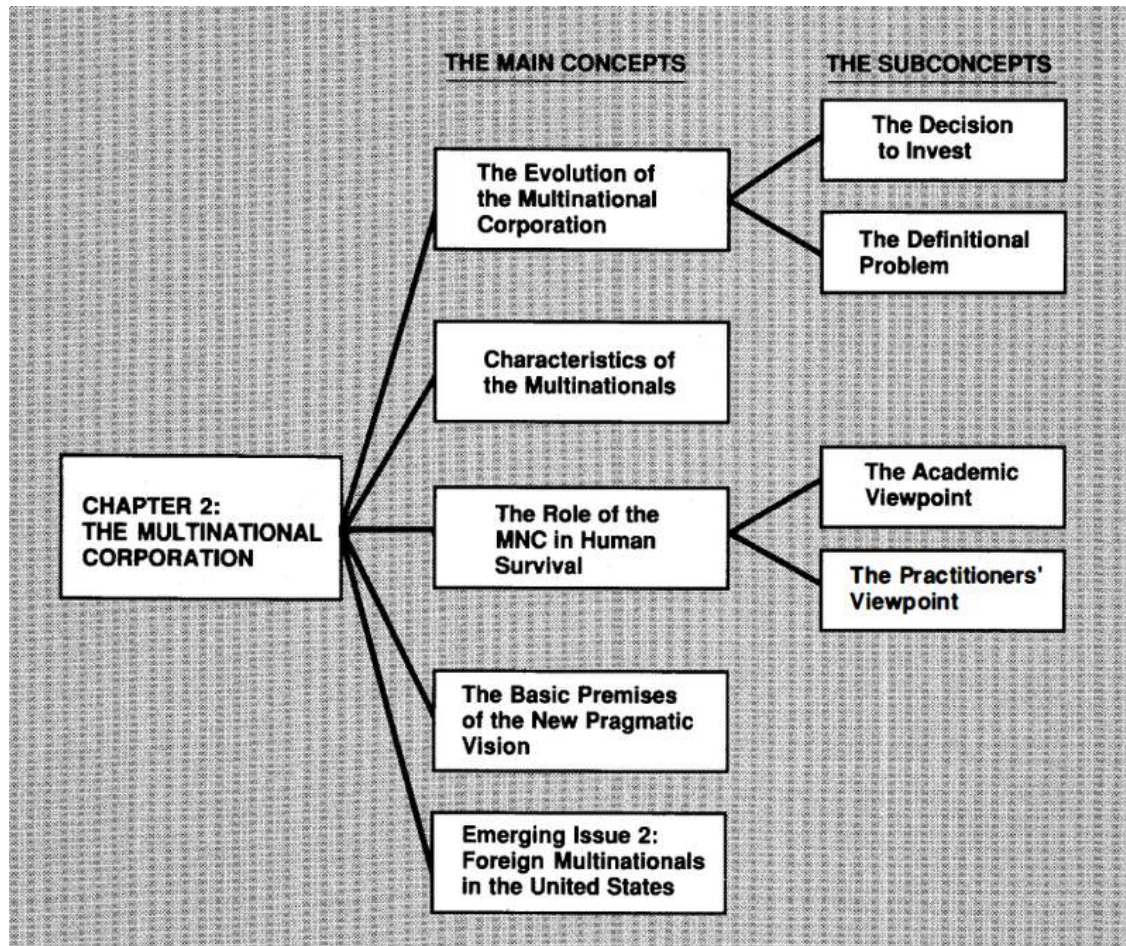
THE MAIN CONCEPTS

THE SUBCONCEPTS

CHAPTER 2: THE MULTINATIONAL CORPORATION

The Evolution of the Multinational Corporation

The Decision to Invest

The Definitional Problem

Characteristics of the Multinationals

The Role of the MNC in Human Survival

The Academic Viewpoint

The Practitioners' Viewpoint

The Basic Premises of the New Pragmatic Vision

Emerging Issue 2: Foreign Multinationals in the United States